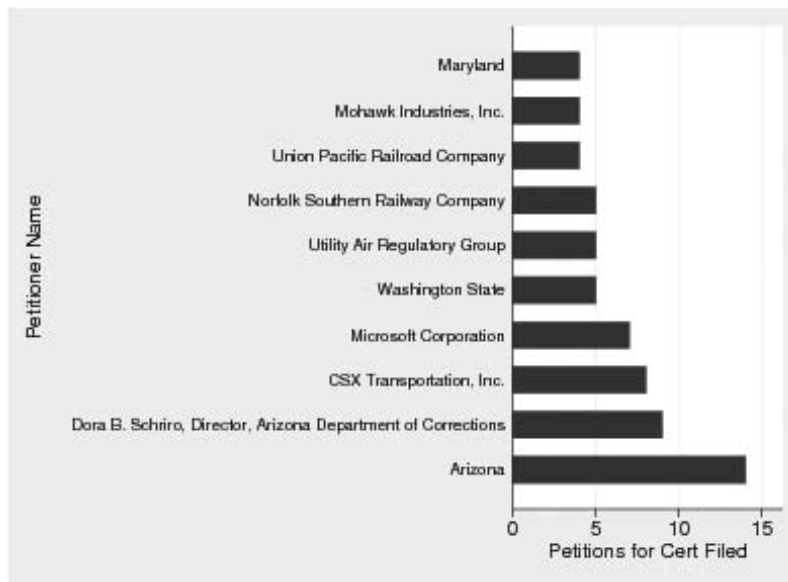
Petitioner Name

Maryland
Mohawk Industries, Inc.
Union Pacific Railroad Company
Norfolk Southern Railway Company
Utility Air Regulatory Group
Washington State
Microsoft Corporation
CSX Transportation, Inc.
Dora B. Schriro, Director, Arizona Department of Corrections
Arizona

0
5
10
15

Petitions for Cert Filed